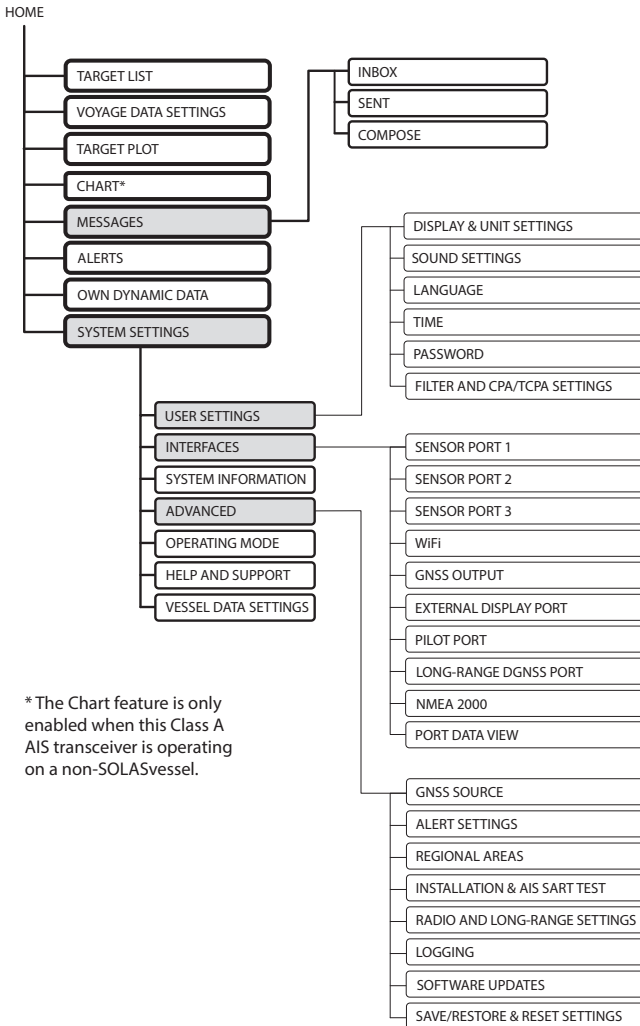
HOME

TARGET LIST

VOYAGE DATA SETTINGS

TARGET PLOT

CHART*

MESSAGES

ALERTS

OWN DYNAMIC DATA

SYSTEM SETTINGS

INBOX

SENT

COMPOSE

DISPLAY & UNIT SETTINGS

SOUND SETTINGS

LANGUAGE

TIME

PASSWORD

FILTER AND CPA/TCPA SETTINGS

USER SETTINGS

INTERFACES

SYSTEM INFORMATION

ADVANCED

OPERATING MODE

HELP AND SUPPORT

VESSEL DATA SETTINGS

SENSOR PORT 1

SENSOR PORT 2

SENSOR PORT 3

WiFi

GNSS OUTPUT

EXTERNAL DISPLAY PORT

PILOT PORT

LONG-RANGE DGNSS PORT

NMEA 2000

PORT DATA VIEW

* The Chart feature is only enabled when this Class A AIS transceiver is operating on a non-SOLASvessel.

GNSS SOURCE

ALERT SETTINGS

REGIONAL AREAS

INSTALLATION & AIS SART TEST

RADIO AND LONG-RANGE SETTINGS

LOGGING

SOFTWARE UPDATES

SAVE/RESTORE & RESET SETTINGS